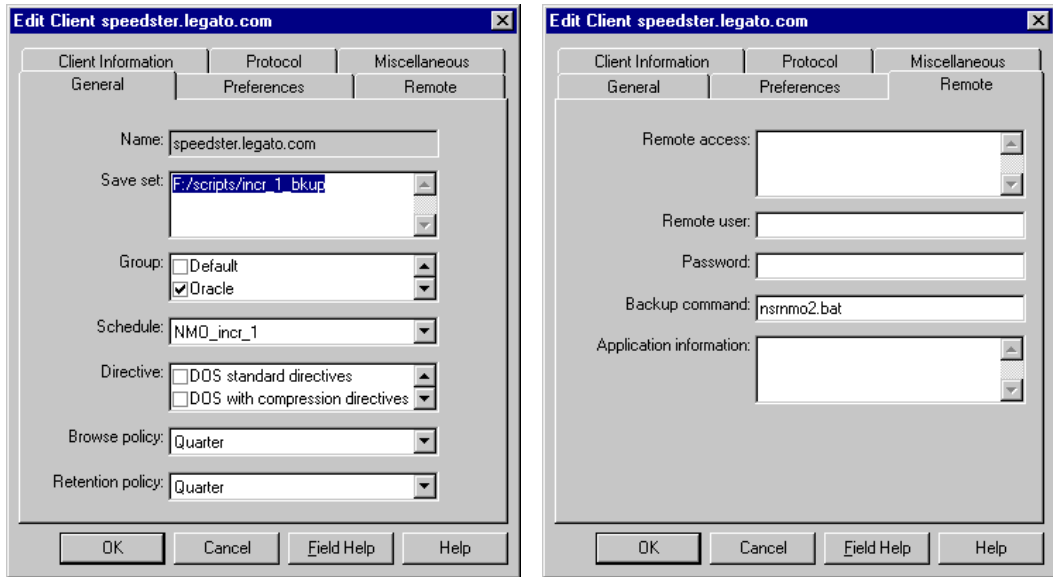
Edit Client speedster.legato.com

Client Information | Protocol | Miscellaneous
General | Preferences | Remote

Name: speedster.legato.com

Save set: F:/scripts/incr_1_bkup

Group: Default
Oracle

Schedule: NMO_incr_1

Directive: DOS standard directives
DOS with compression directives

Browse policy: Quarter

Retention policy: Quarter

OK | Cancel | Field Help | Help

Edit Client speedster.legato.com

Client Information | Protocol | Miscellaneous
General | Preferences | Remote

Remote access:

Remote user:

Password:

Backup command: nsrnmo2.bat

Application information:

OK | Cancel | Field Help | Help